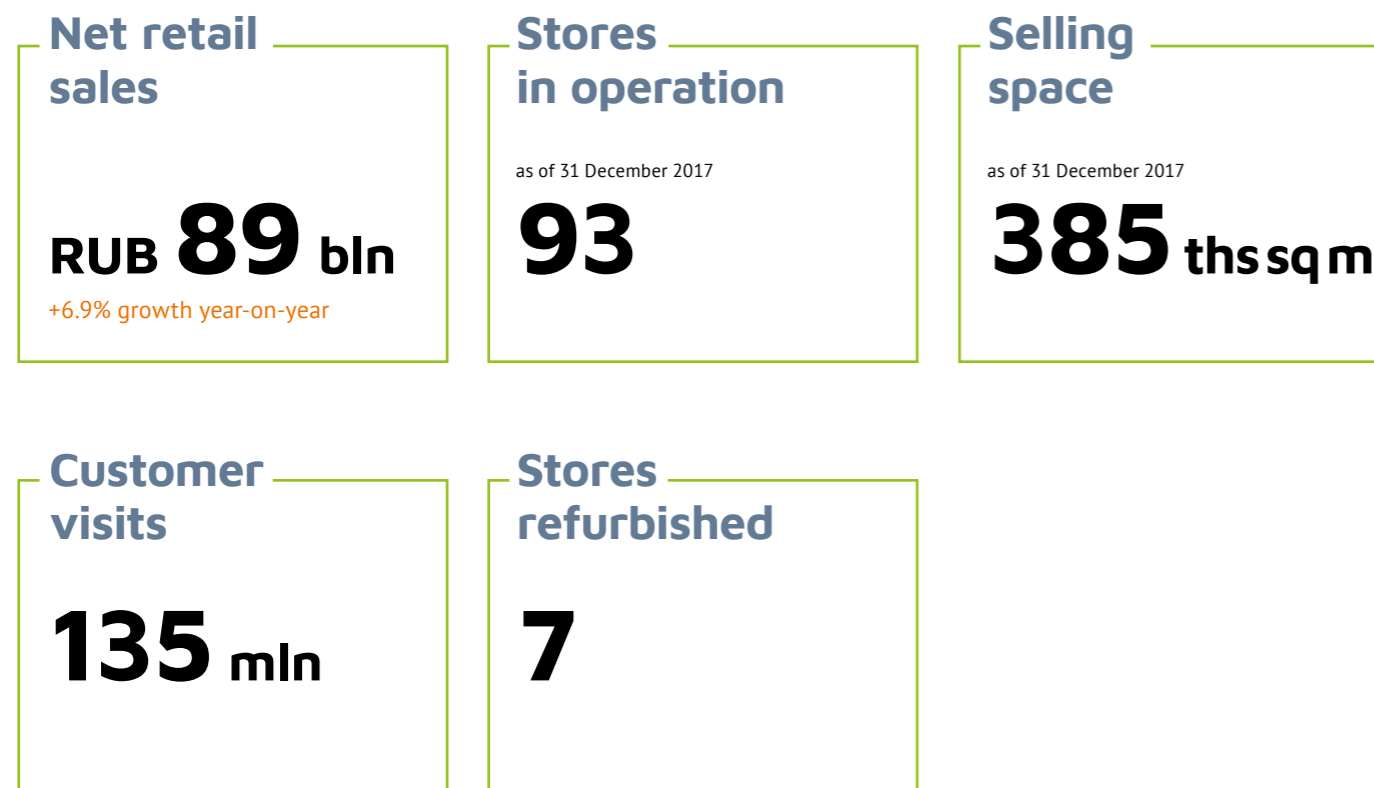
Net retail sales

RUB 89 bln
+6.9% growth year-on-year

Stores in operation

as of 31 December 2017
93

Selling space

as of 31 December 2017
385 ths sq m

Customer visits

135 mln

Stores refurbished

7